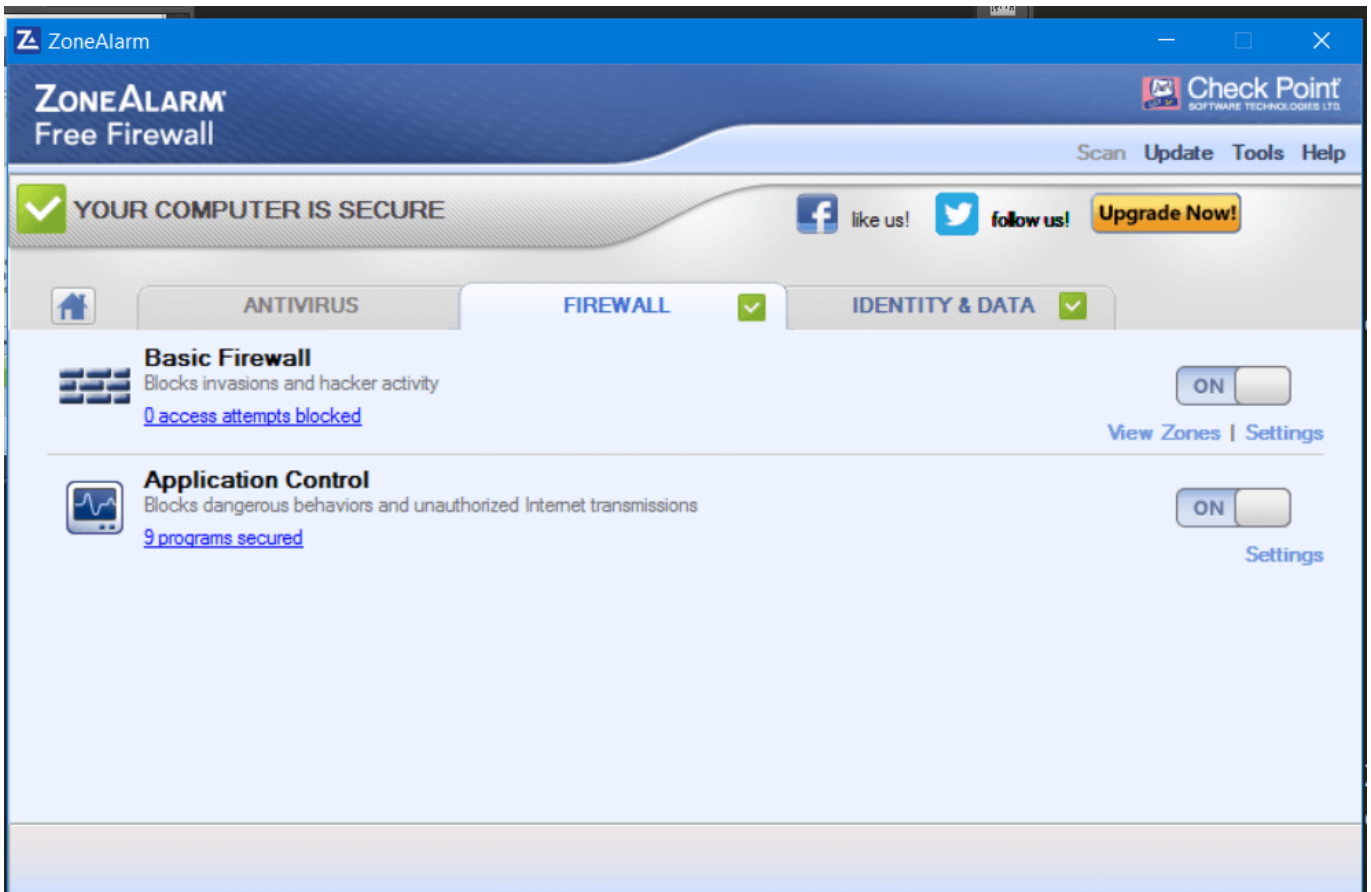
ZoneAlarm

ZONEALARM
Free Firewall

Check Point
SOFTWARE TECHNOLOGIES LTD.

Scan Update Tools Help

YOUR COMPUTER IS SECURE

like us! follow us! Upgrade Now!

ANTIVIRUS FIREWALL IDENTITY & DATA

Basic Firewall
Blocks invasions and hacker activity
0 access attempts blocked

ON

View Zones | Settings

Application Control
Blocks dangerous behaviors and unauthorized Internet transmissions
9 programs secured

ON

Settings